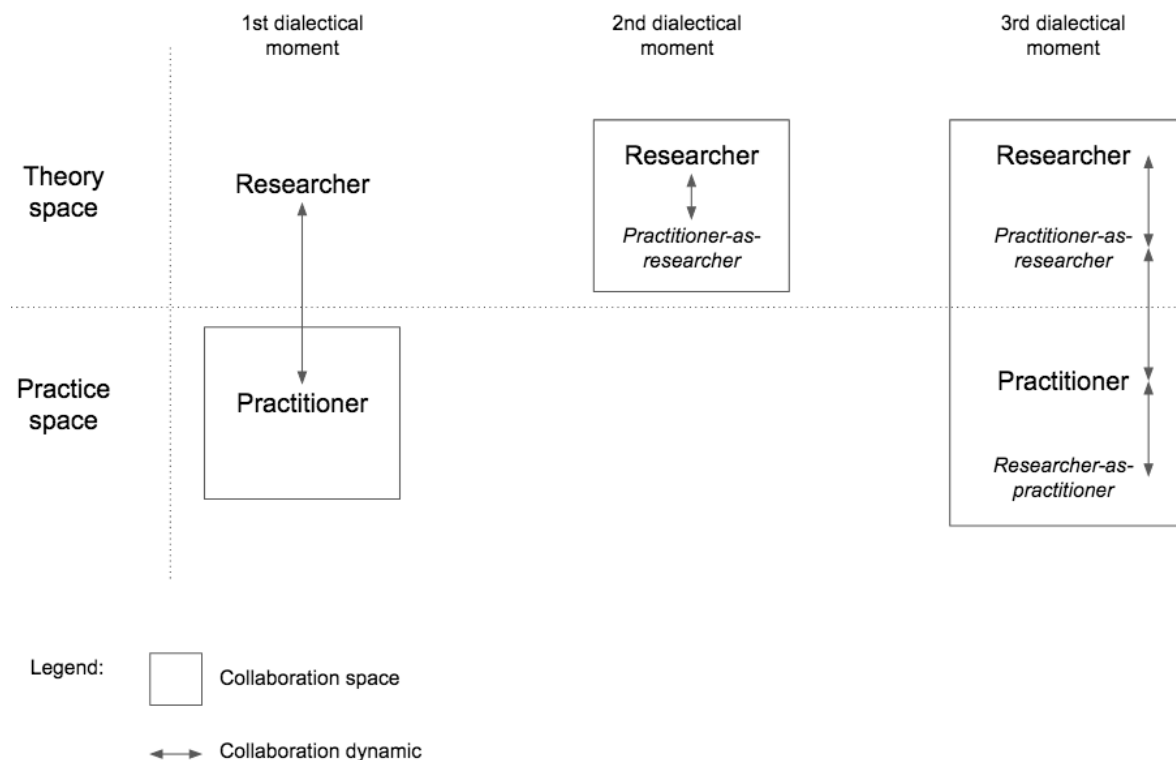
1st dialectical moment

2nd dialectical moment

3rd dialectical moment

Theory space

Practice space

Researcher

Practitioner

Researcher

*Practitioner-as-researcher*

Researcher

*Practitioner-as-researcher*

Practitioner

*Researcher-as-practitioner*

Legend:

Collaboration space

Collaboration dynamic